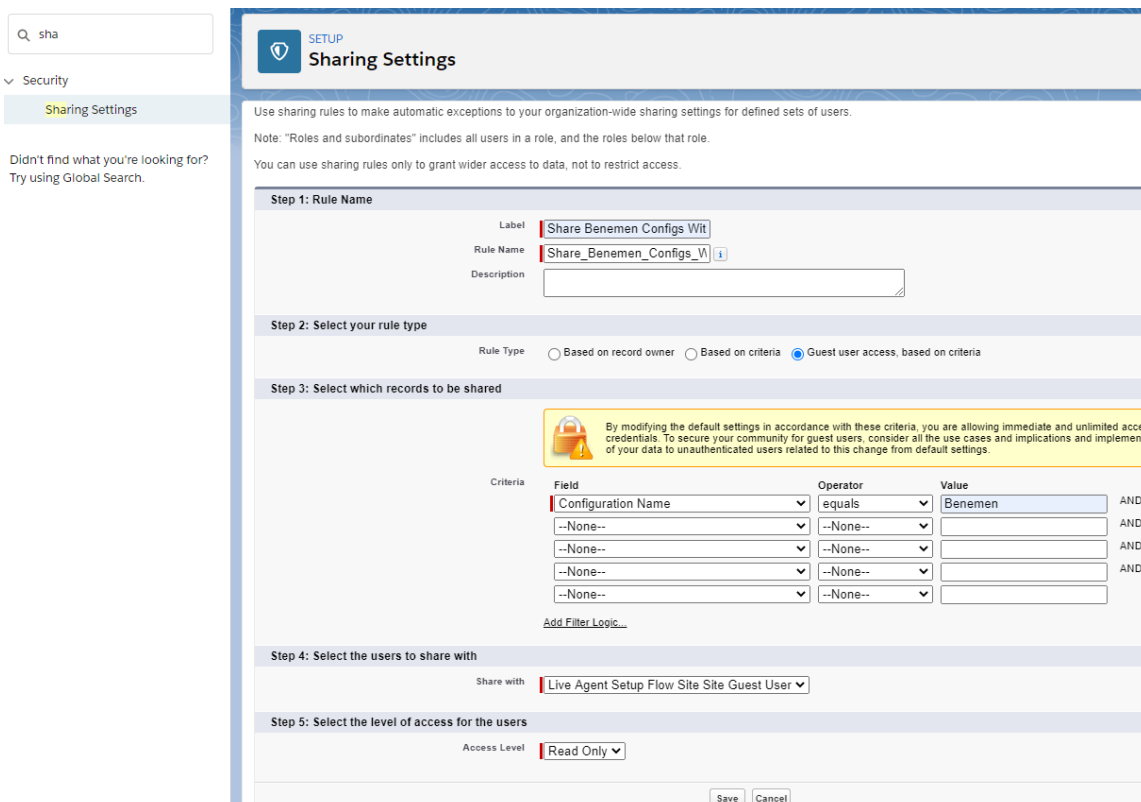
sha

Security

Sharing Settings

Didn't find what you're looking for? Try using Global Search.

SETUP
Sharing Settings

Use sharing rules to make automatic exceptions to your organization-wide sharing settings for defined sets of users.

Note: "Roles and subordinates" includes all users in a role, and the roles below that role.

You can use sharing rules only to grant wider access to data, not to restrict access.

Step 1: Rule Name

Label Share Benemen Configs Wit

Rule Name Share_Benemen_Configs_W i

Description

Step 2: Select your rule type

Rule Type Based on record owner Based on criteria Guest user access, based on criteria

Step 3: Select which records to be shared

By modifying the default settings in accordance with these criteria, you are allowing immediate and unlimited acce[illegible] credentials. To secure your community for guest users, consider all the use cases and implications and implemen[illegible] of your data to unauthenticated users related to this change from default settings.

Criteria

| Field | Operator | Value | |
|---|---|---|---|
| Configuration Name | equals | Benemen | AND |
| --None-- | --None-- | | AND |
| --None-- | --None-- | | AND |
| --None-- | --None-- | | AND |
| --None-- | --None-- | | |

Add Filter Logic...

Step 4: Select the users to share with

Share with Live Agent Setup Flow Site Site Guest User

Step 5: Select the level of access for the users

Access Level Read Only

Save Cancel